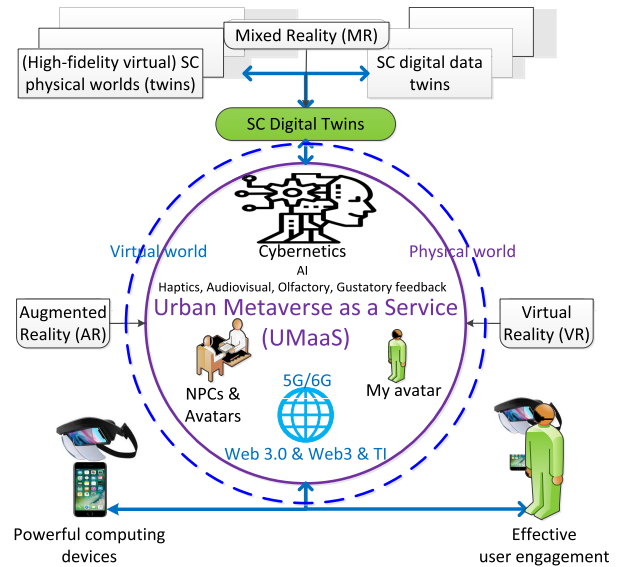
Mixed Reality (MR)

(High-fidelity virtual) SC physical worlds (twins)

SC digital data twins

SC Digital Twins

Virtual world

Physical world

Cybernetics

AI

Haptics, Audiovisual, Olfactory, Gustatory feedback

Augmented Reality (AR)

Urban Metaverse as a Service (UMaaS)

Virtual Reality (VR)

NPCs & Avatars

5G/6G

My avatar

Web 3.0 & Web3 & TI

Powerful computing devices

Effective user engagement